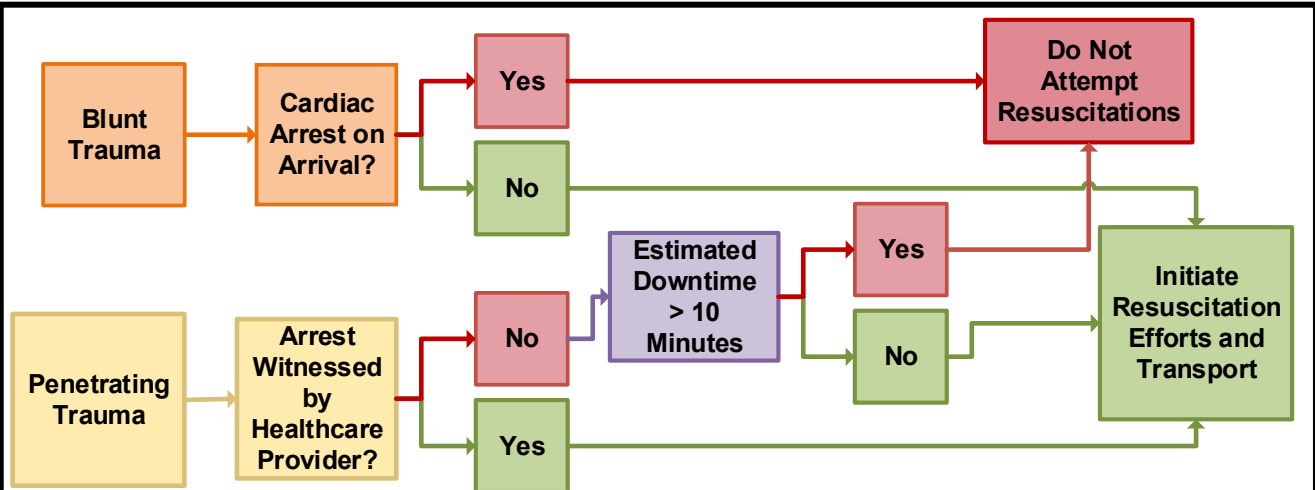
Blunt Trauma

Cardiac Arrest on Arrival?

Yes

No

Do Not Attempt Resuscitations

Penetrating Trauma

Arrest Witnessed by Healthcare Provider?

No

Yes

Estimated Downtime > 10 Minutes

Yes

No

Initiate Resuscitation Efforts and Transport